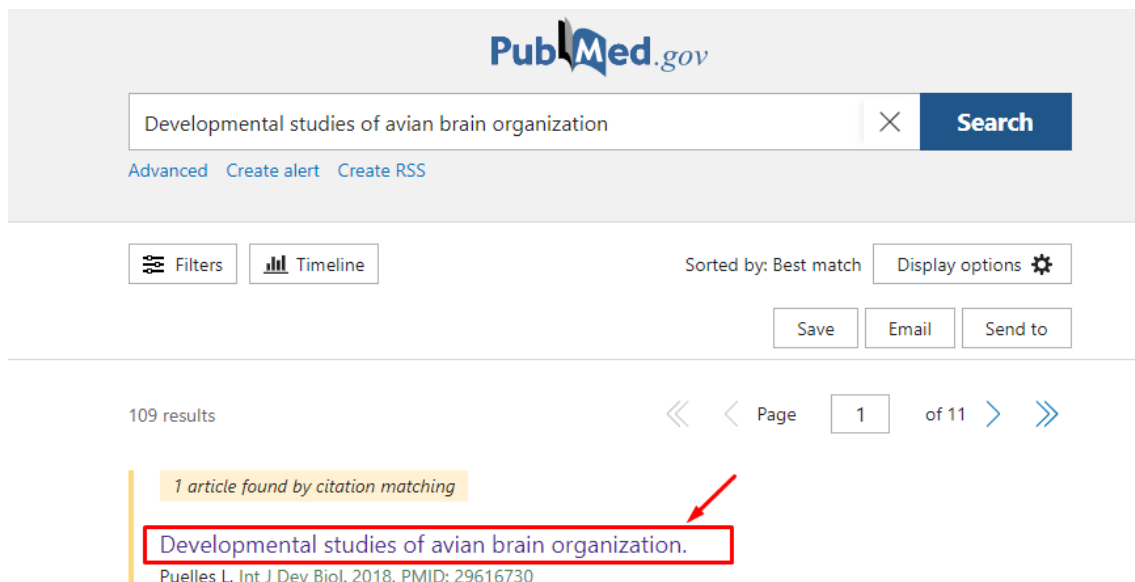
PubMed.gov

Developmental studies of avian brain organization

Search

Advanced Create alert Create RSS

Filters Timeline

Sorted by: Best match Display options

Save Email Send to

109 results

Page 1 of 11

1 article found by citation matching

Developmental studies of avian brain organization.

Puelles L. Int J Dev Biol. 2018. PMID: 29616730